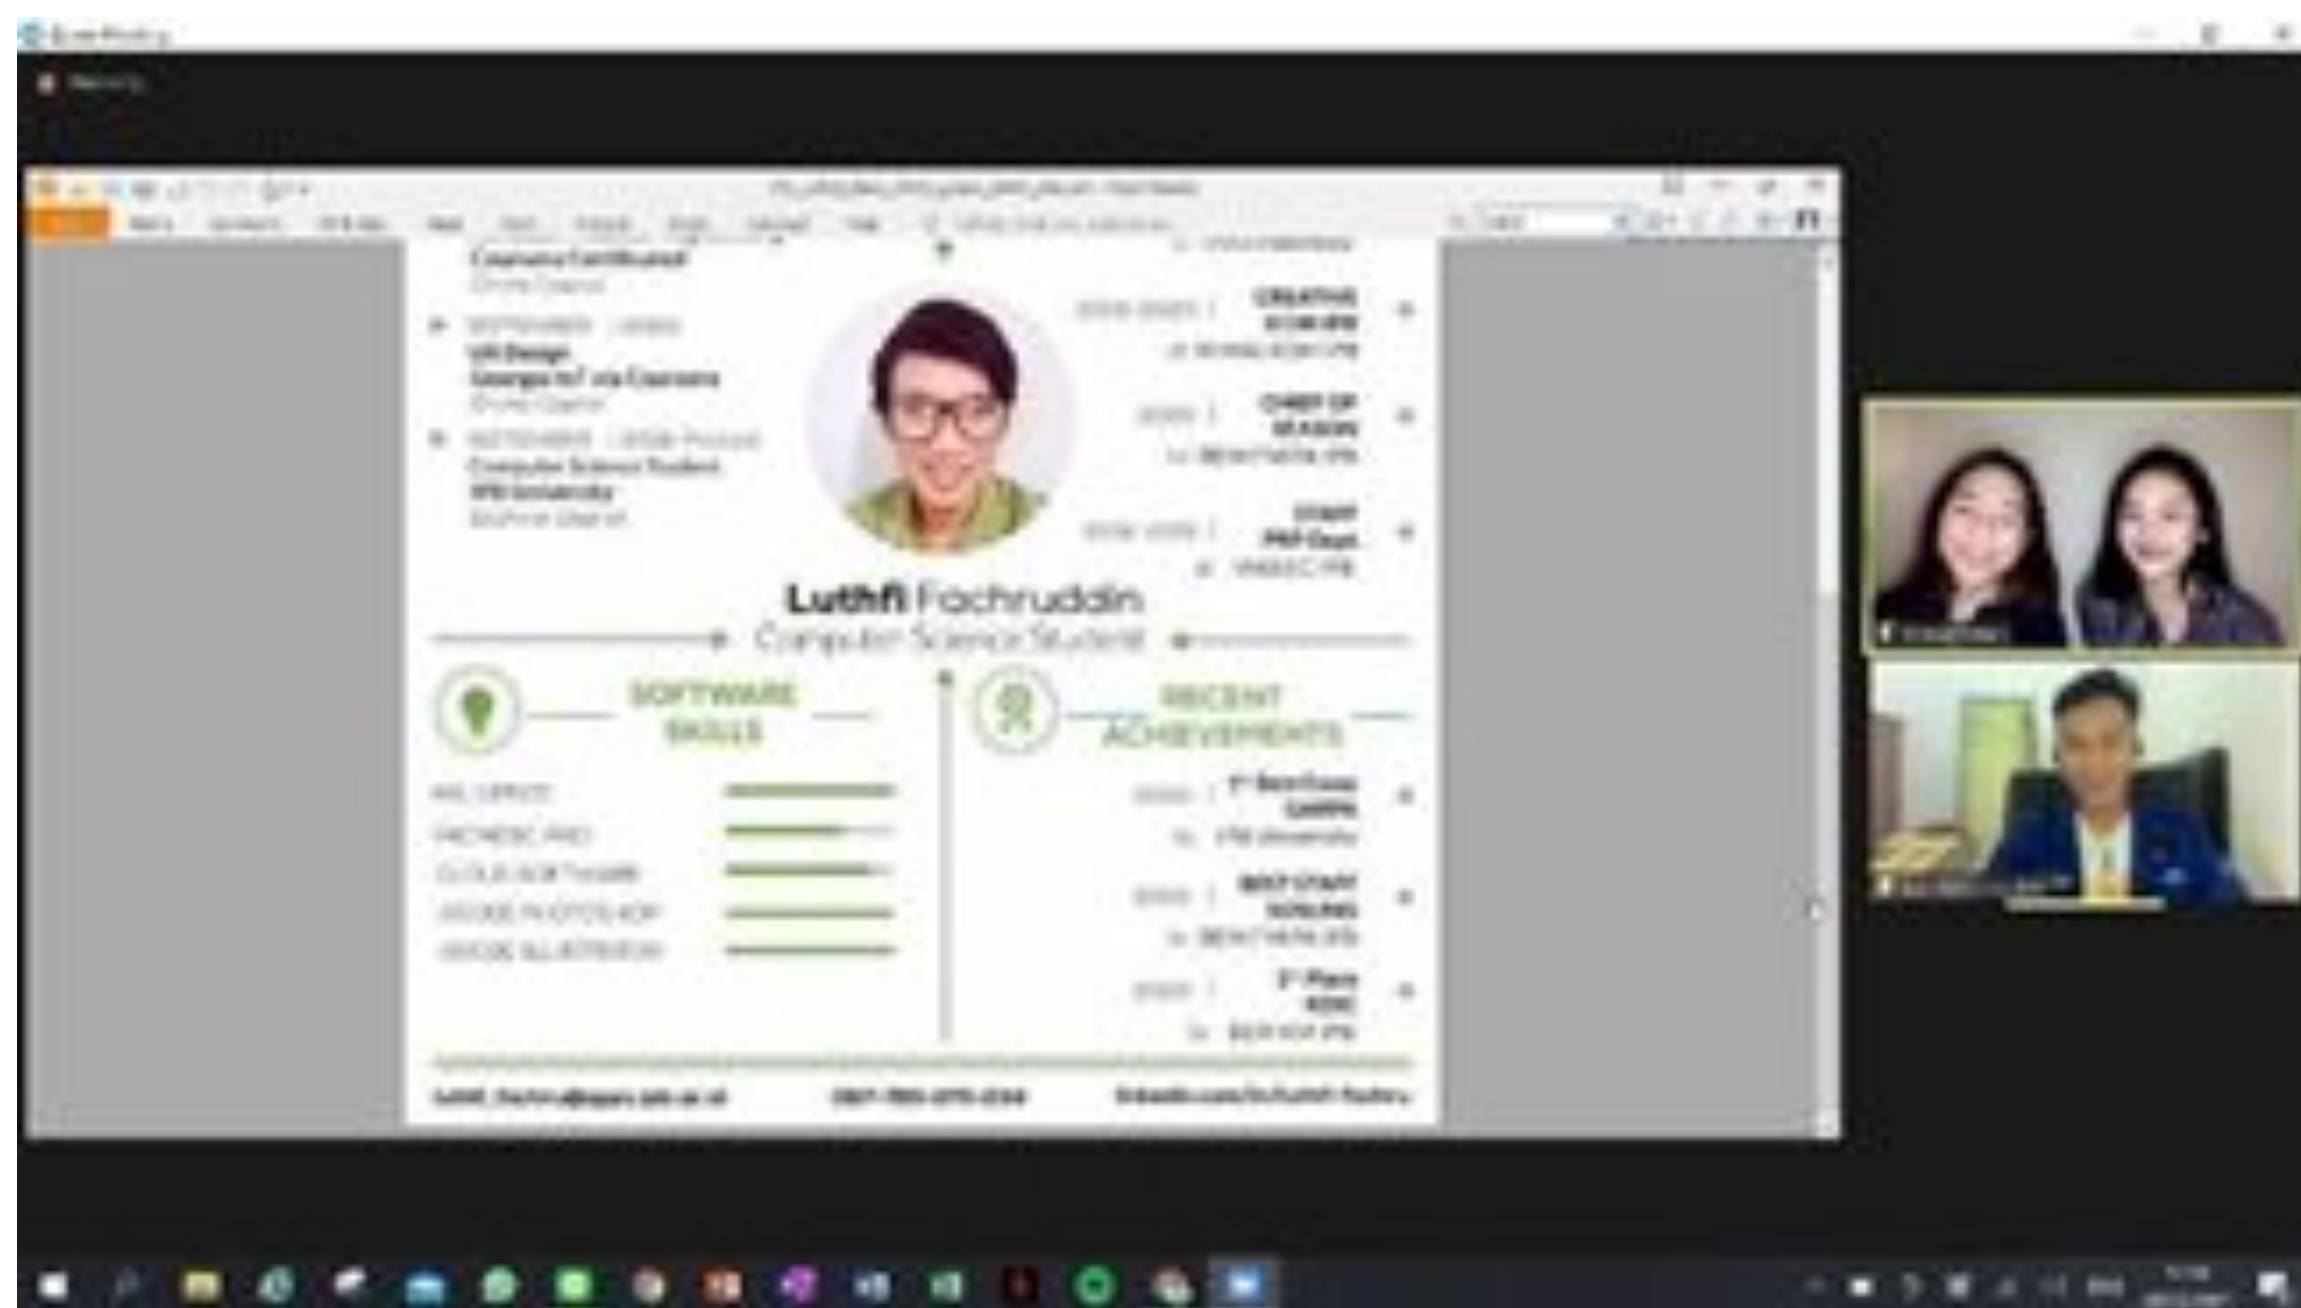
Zoom Meeting

Coursera Certificated
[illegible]

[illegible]
UX Design
Georgia IoT via Coursera
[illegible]

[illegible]
Computer Science Student
IPB University
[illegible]

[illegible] | CREATIVE
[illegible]
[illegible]

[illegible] | CHIEF OF
SEASON
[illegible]

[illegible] | STAFF
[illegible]
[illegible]

Luthfi Fachruddin
Computer Science Student

SOFTWARE SKILLS

MS. OFFICE
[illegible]
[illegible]
ADOBE PHOTOSHOP
ADOBE ILLUSTRATOR

RECENT ACHIEVEMENTS

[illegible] | 1st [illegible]
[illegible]
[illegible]

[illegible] | BEST STAFF
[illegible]
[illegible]

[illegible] | 3rd Place
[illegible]
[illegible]

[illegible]@apps.ipb.ac.id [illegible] linkedin.com/in/luthfi-fachru